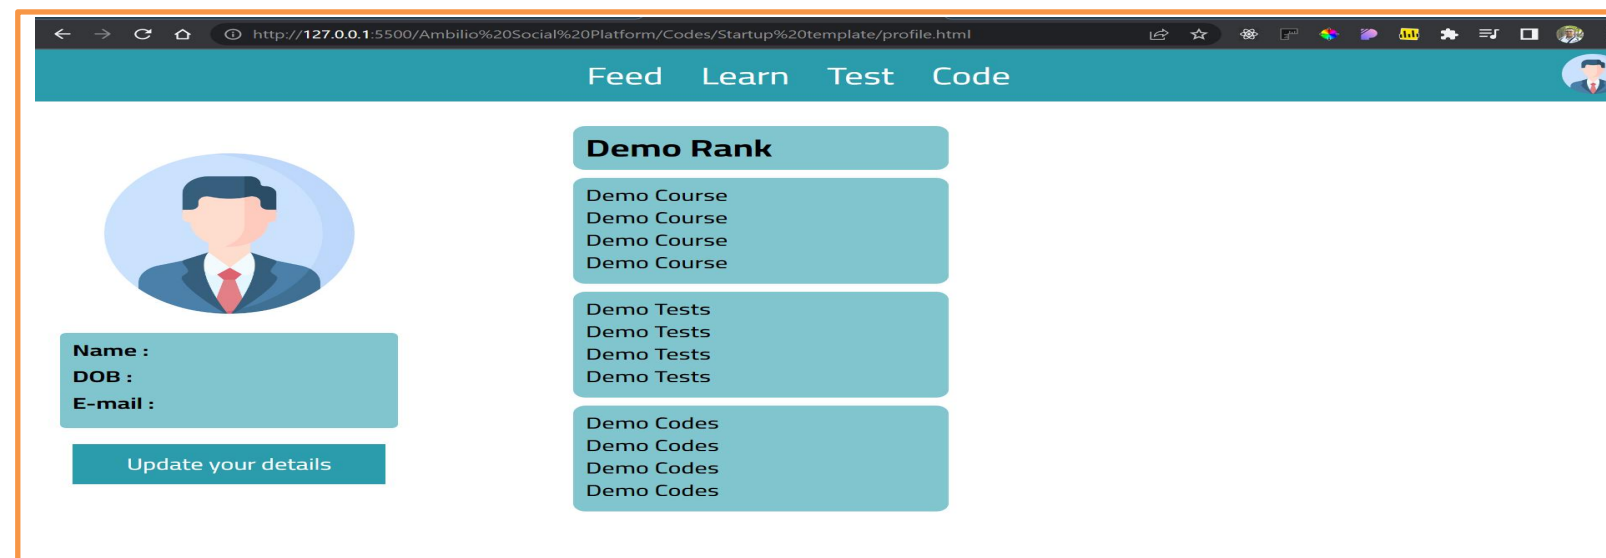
http://127.0.0.1:5500/Ambilio%20Social%20Platform/Codes/Startup%20template/profile.html

Feed Learn Test Code

Name :
DOB :
E-mail :

Update your details

Demo Rank

Demo Course
Demo Course
Demo Course
Demo Course

Demo Tests
Demo Tests
Demo Tests
Demo Tests

Demo Codes
Demo Codes
Demo Codes
Demo Codes